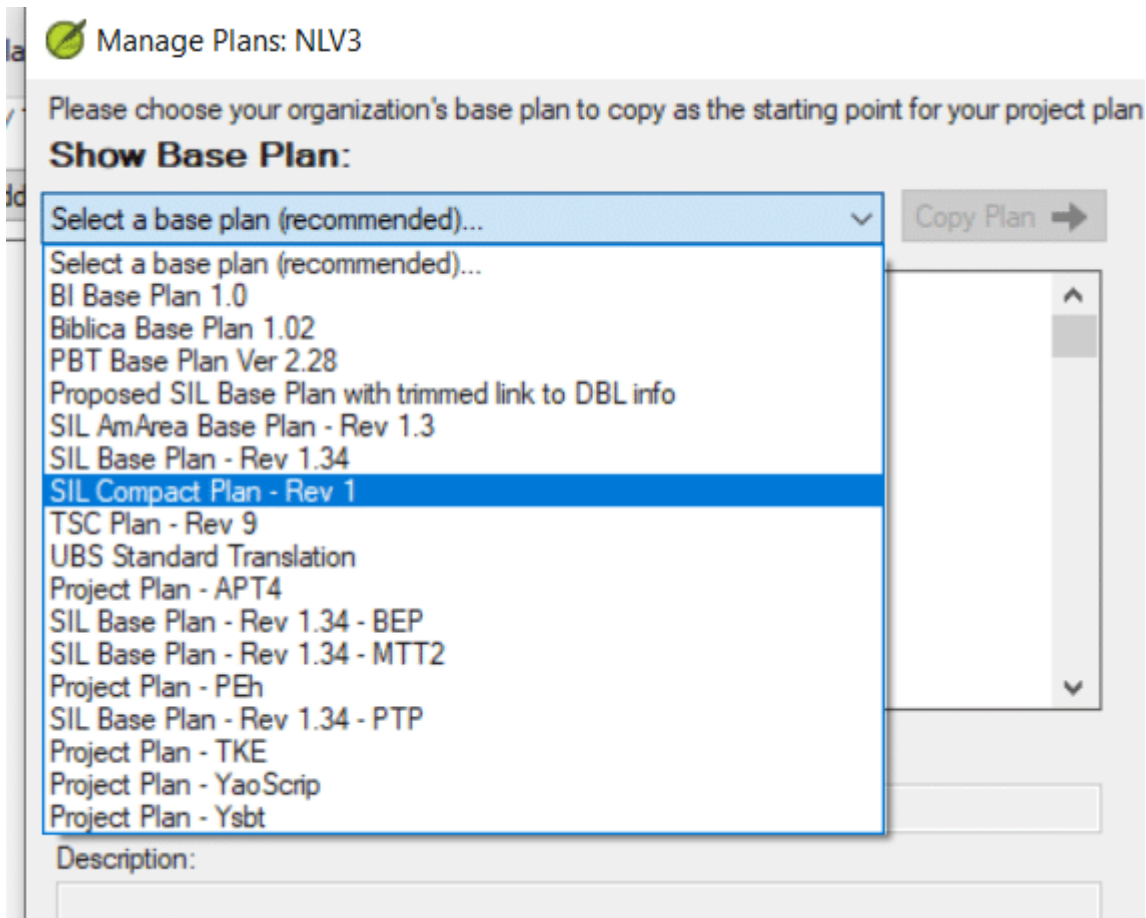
Manage Plans: NLV3

Please choose your organization's base plan to copy as the starting point for your project plan

Show Base Plan:

Select a base plan (recommended)...

Copy Plan

Select a base plan (recommended)...
BI Base Plan 1.0
Biblica Base Plan 1.02
PBT Base Plan Ver 2.28
Proposed SIL Base Plan with trimmed link to DBL info
SIL AmArea Base Plan - Rev 1.3
SIL Base Plan - Rev 1.34
SIL Compact Plan - Rev 1
TSC Plan - Rev 9
UBS Standard Translation
Project Plan - APT4
SIL Base Plan - Rev 1.34 - BEP
SIL Base Plan - Rev 1.34 - MTT2
Project Plan - PEh
SIL Base Plan - Rev 1.34 - PTP
Project Plan - TKE
Project Plan - YaoScrip
Project Plan - Ysbt

Description: